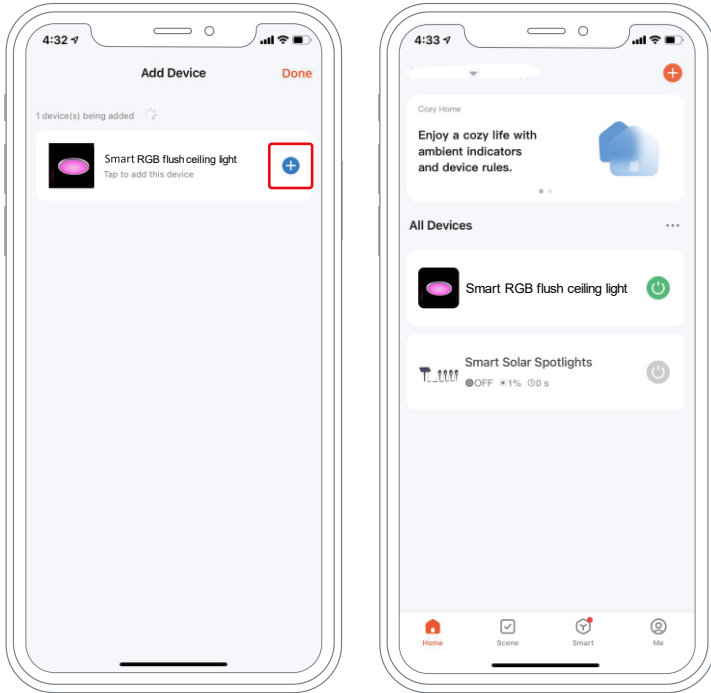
4:32

Add Device

Done

1 device(s) being added

Smart RGB flush ceiling light

Tap to add this device

4:33

Cozy Home

Enjoy a cozy life with ambient indicators and device rules.

All Devices

Smart RGB flush ceiling light

Smart Solar Spotlights

OFF 1% 0 s

Home

Scene

Smart

Me